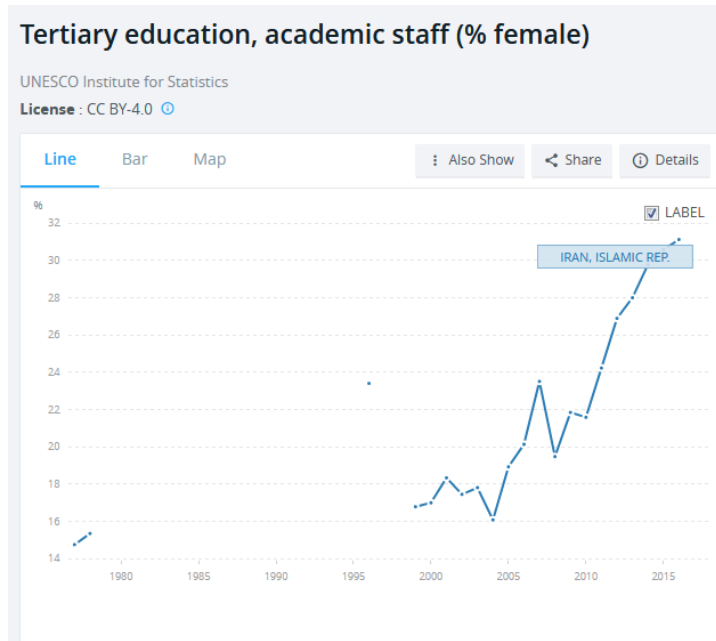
Tertiary education, academic staff (% female)

UNESCO Institute for Statistics

License : CC BY-4.0

Line Bar Map

Also Show Share Details

%

LABEL

IRAN, ISLAMIC REP.

32
30
28
26
24
22
20
18
16
14

1980 1985 1990 1995 2000 2005 2010 2015